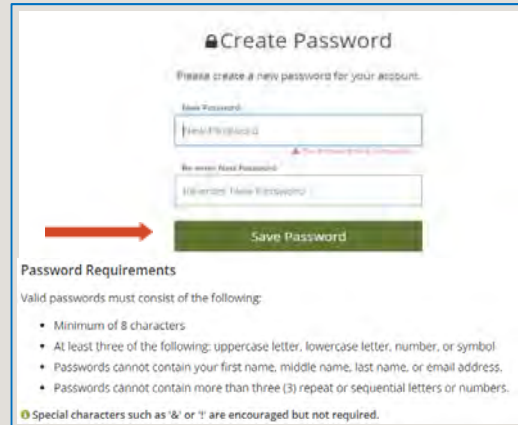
Create Password

Please create a new password for your account.

New Password:

New Password

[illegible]

Re-enter New Password:

Re-enter New Password

Save Password

Password Requirements

Valid passwords must consist of the following:

- Minimum of 8 characters
- At least three of the following: uppercase letter, lowercase letter, number, or symbol
- Passwords cannot contain your first name, middle name, last name, or email address.
- Passwords cannot contain more than three (3) repeat or sequential letters or numbers.

Special characters such as '&' or '!' are encouraged but not required.